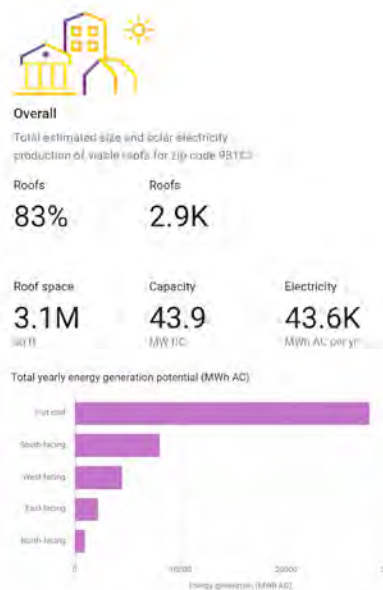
Overall

Total estimated size and solar electricity production of viable roofs for zip code 98103

Roofs
83%

Roofs
2.9K

Roof space
3.1M
sq ft

Capacity
43.9
MW DC

Electricity
43.6K
MWh AC per yr

Total yearly energy generation potential (MWh AC)

Flat roof
South-facing
West-facing
East-facing
North-facing

0
10000
20000
Energy generation (MWh AC)